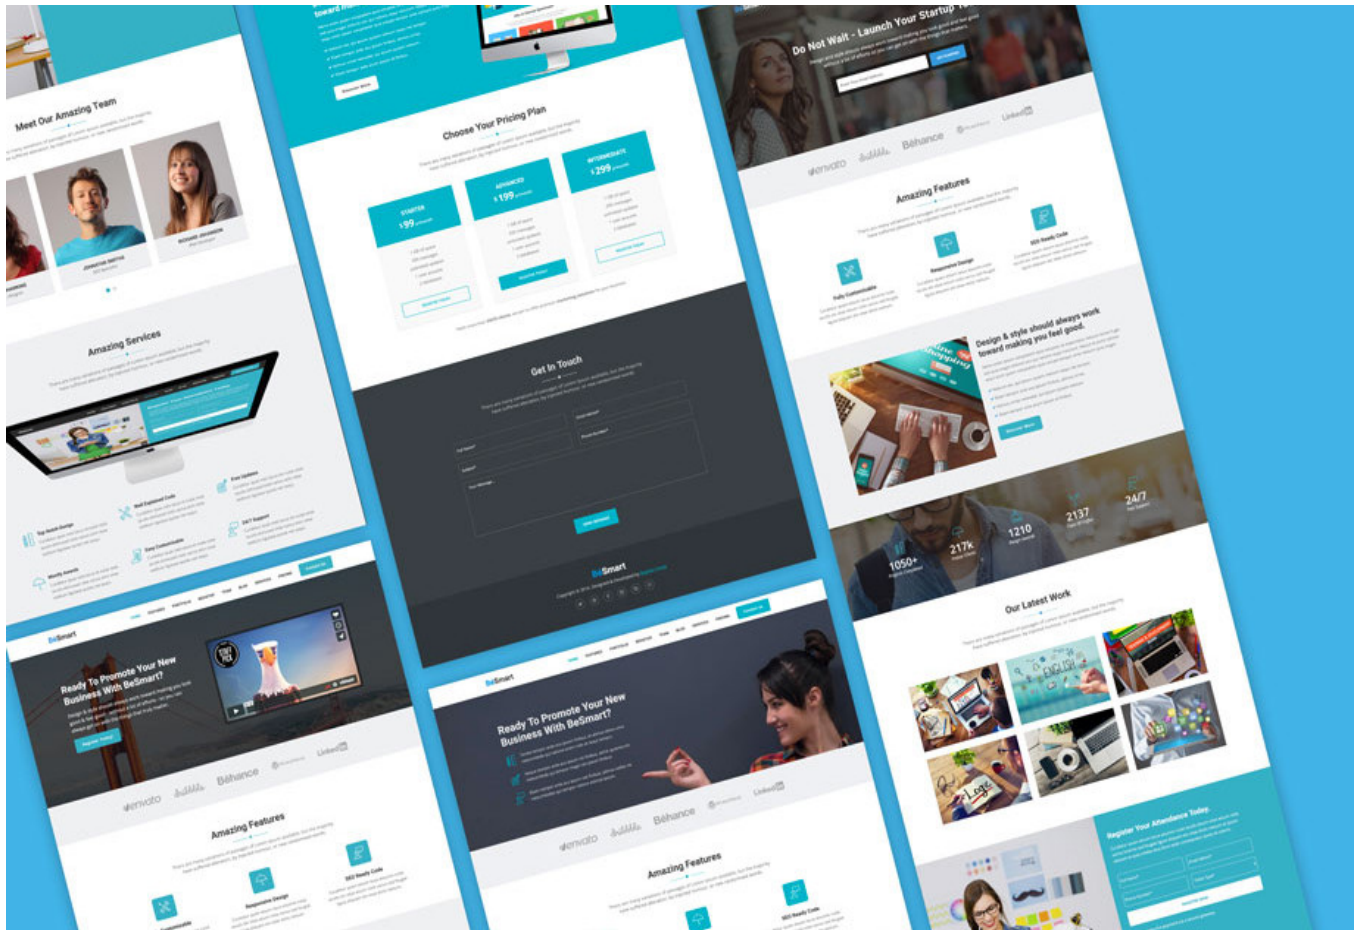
Meet Our Amazing Team

Amazing Services

Choose Your Pricing Plan

STARTER
$99

ADVANCED
$199

INTERMEDIATE
$299

Get In Touch

BeSmart

Do Not Wait - Launch Your Startup

envato

Behance

LinkedIn

Amazing Features

Design & style should always work toward making you feel good.

1050+

217k

1210

2137

24/7

Our Latest Work

Register Your Attendance Today.

BeSmart

Ready To Promote Your New Business With BeSmart?

envato

Behance

LinkedIn

Amazing Features

BeSmart

Ready To Promote Your New Business With BeSmart?

envato

Behance

LinkedIn

Amazing Features